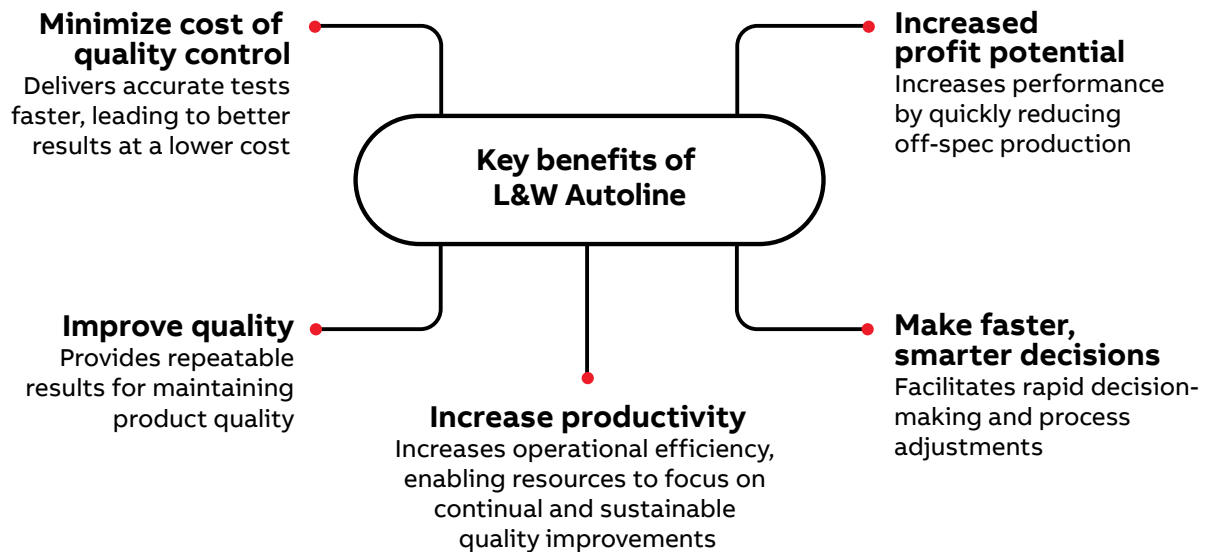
Minimize cost of quality control
Delivers accurate tests faster, leading to better results at a lower cost

Increased profit potential
Increases performance by quickly reducing off-spec production

Key benefits of L&W Autoline

Improve quality
Provides repeatable results for maintaining product quality

Make faster, smarter decisions
Facilitates rapid decision-making and process adjustments

Increase productivity
Increases operational efficiency, enabling resources to focus on continual and sustainable quality improvements